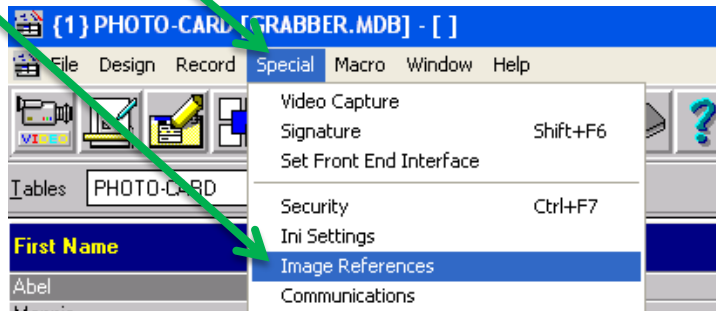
{1} PHOTO-CARD [GRABBER.MDB] - [ ]

File Design Record Special Macro Window Help

VIDEO

Tables PHOTO-CARD

First Name

Abel

Video Capture
Signature Shift+F6
Set Front End Interface

Security Ctrl+F7
Ini Settings
Image References
Communications